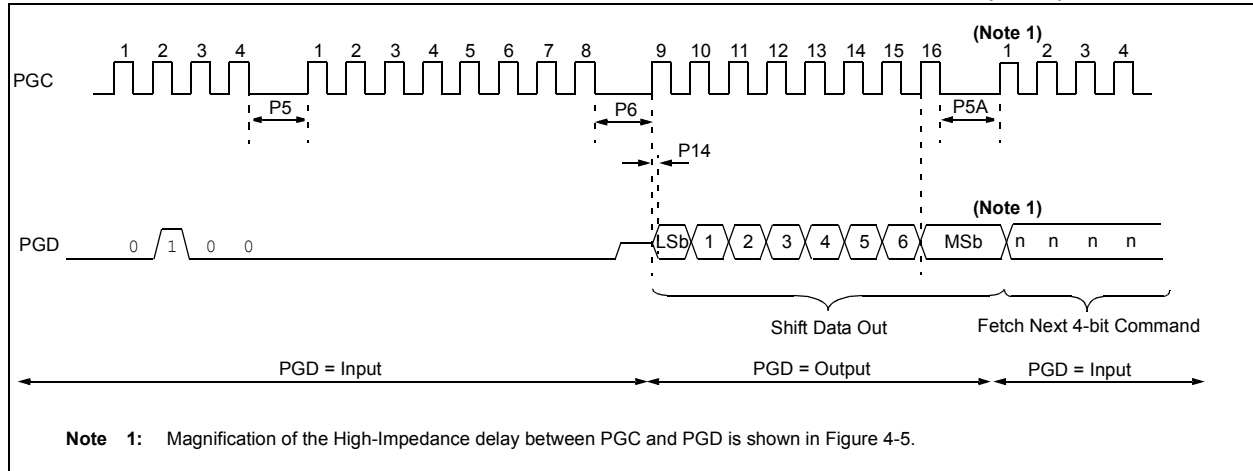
(Note 1)

1 2 3 4 1 2 3 4 5 6 7 8 9 10 11 12 13 14 15 16 1 2 3 4

PGC

P5

P6

P5A

P14

(Note 1)

PGD 0 1 0 0 LSb 1 2 3 4 5 6 MSb n n n n

Shift Data Out

Fetch Next 4-bit Command

PGD = Input

PGD = Output

PGD = Input

**Note 1:** Magnification of the High-Impedance delay between PGC and PGD is shown in Figure 4-5.